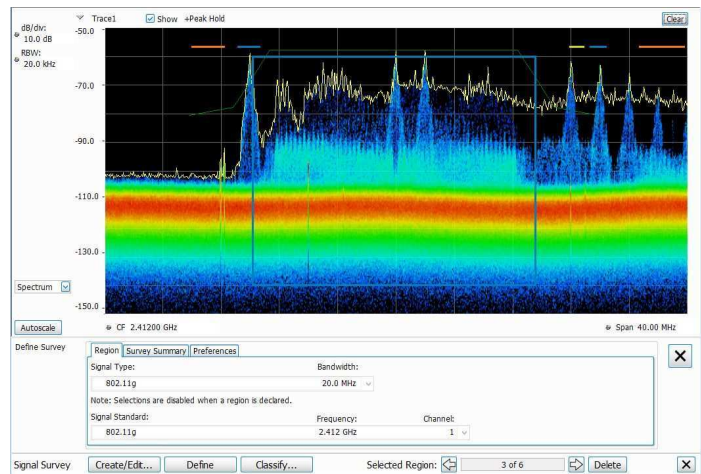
Trace1 Show +Peak Hold

Clear

dB/div: 10.0 dB

RBW: 20.0 kHz

-50.0

-70.0

-90.0

-110.0

-130.0

-150.0

Spectrum

Autoscale

CF 2.41200 GHz

Span 40.00 MHz

Define Survey

Region | Survey Summary | Preferences

Signal Type:

802.11g

Bandwidth:

20.0 MHz

Note: Selections are disabled when a region is declared.

Signal Standard:

802.11g

Frequency:

2.412 GHz

Channel:

1

Signal Survey

Create/Edit...

Define

Classify...

Selected Region:

3 of 6

Delete